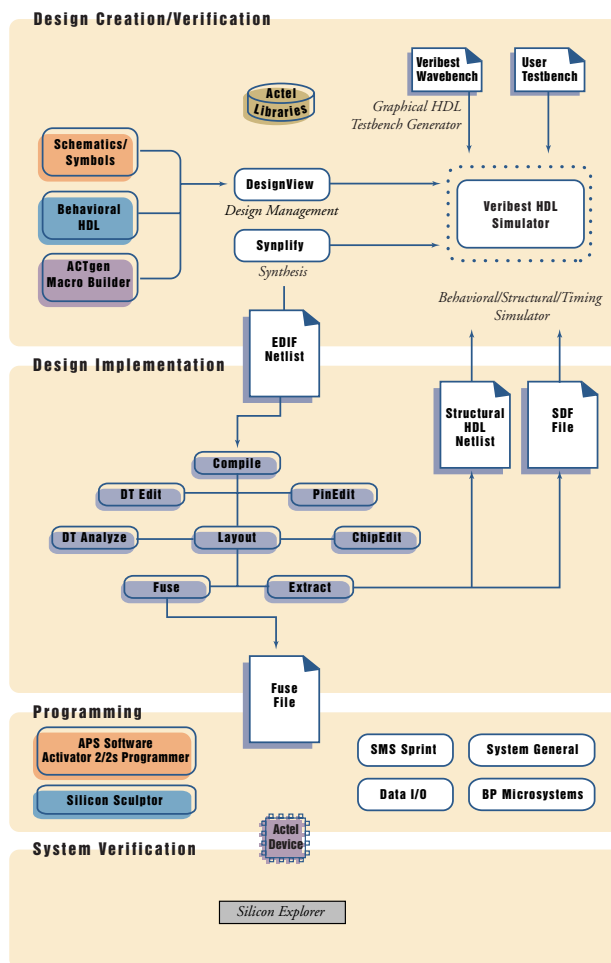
Design Creation/Verification

Actel Libraries

Veribest Wavebench

User Testbench

Graphical HDL Testbench Generator

Schematics/ Symbols

Behavioral HDL

ACTgen Macro Builder

DesignView

Design Management

Synplify

Synthesis

Veribest HDL Simulator

Behavioral/Structural/Timing Simulator

Design Implementation

EDIF Netlist

Structural HDL Netlist

SDF File

Compile

DT Edit

PinEdit

DT Analyze

Layout

ChipEdit

Fuse

Extract

Fuse File

Programming

APS Software Activator 2/2s Programmer

Silicon Sculptor

SMS Sprint

System General

Data I/O

BP Microsystems

Actel Device

System Verification

Silicon Explorer